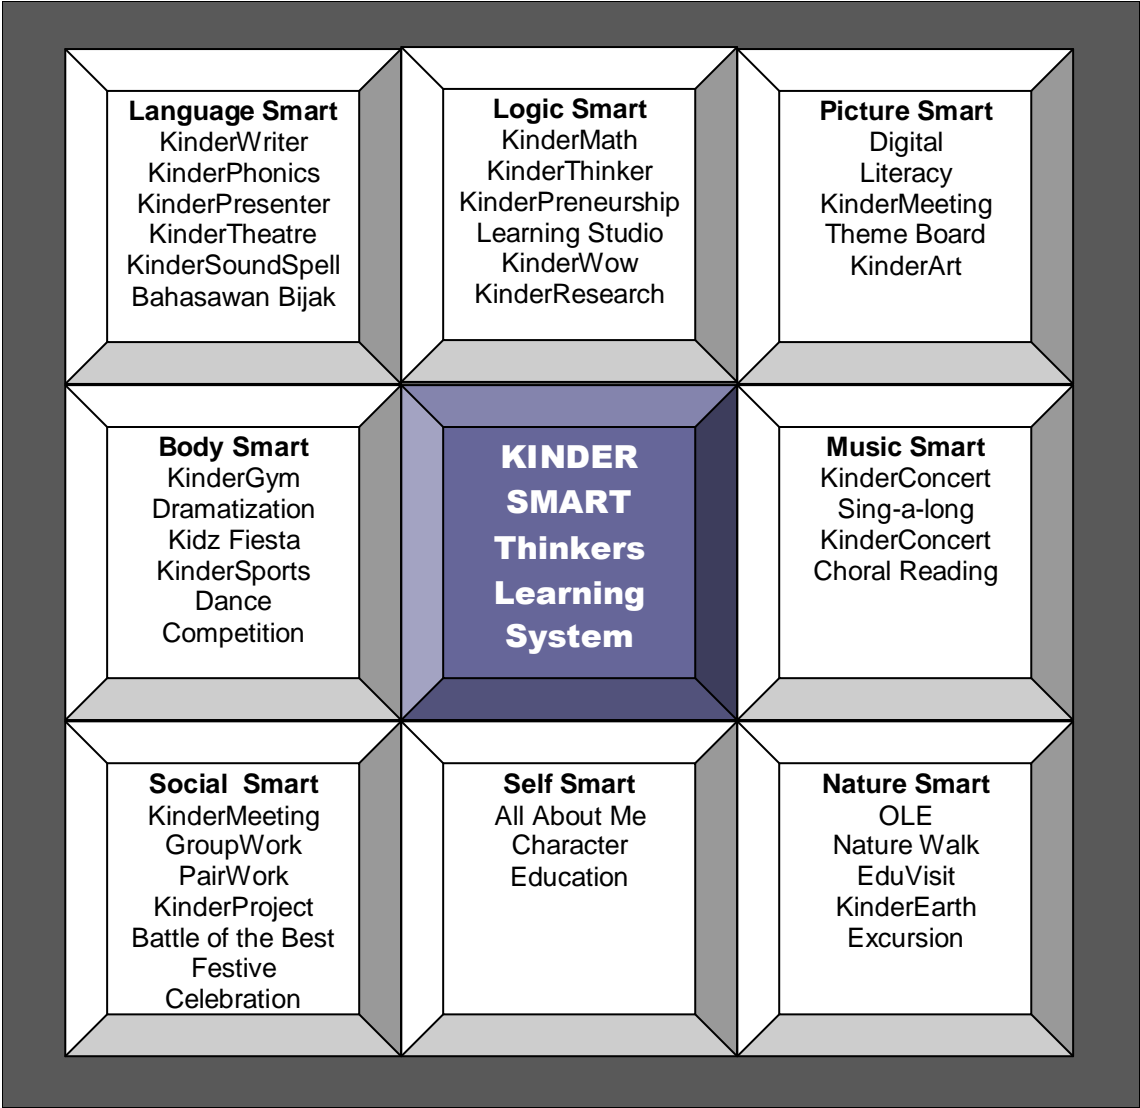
Language Smart
KinderWriter
KinderPhonics
KinderPresenter
KinderTheatre
KinderSoundSpell
Bahasawan Bijak

Logic Smart
KinderMath
KinderThinker
KinderPreneurship
Learning Studio
KinderWow
KinderResearch

Picture Smart
Digital
Literacy
KinderMeeting
Theme Board
KinderArt

Body Smart
KinderGym
Dramatization
Kidz Fiesta
KinderSports
Dance
Competition

KINDER
SMART
Thinkers
Learning
System

Music Smart
KinderConcert
Sing-a-long
KinderConcert
Choral Reading

Social Smart
KinderMeeting
GroupWork
PairWork
KinderProject
Battle of the Best
Festive
Celebration

Self Smart
All About Me
Character
Education

Nature Smart
OLE
Nature Walk
EduVisit
KinderEarth
Excursion